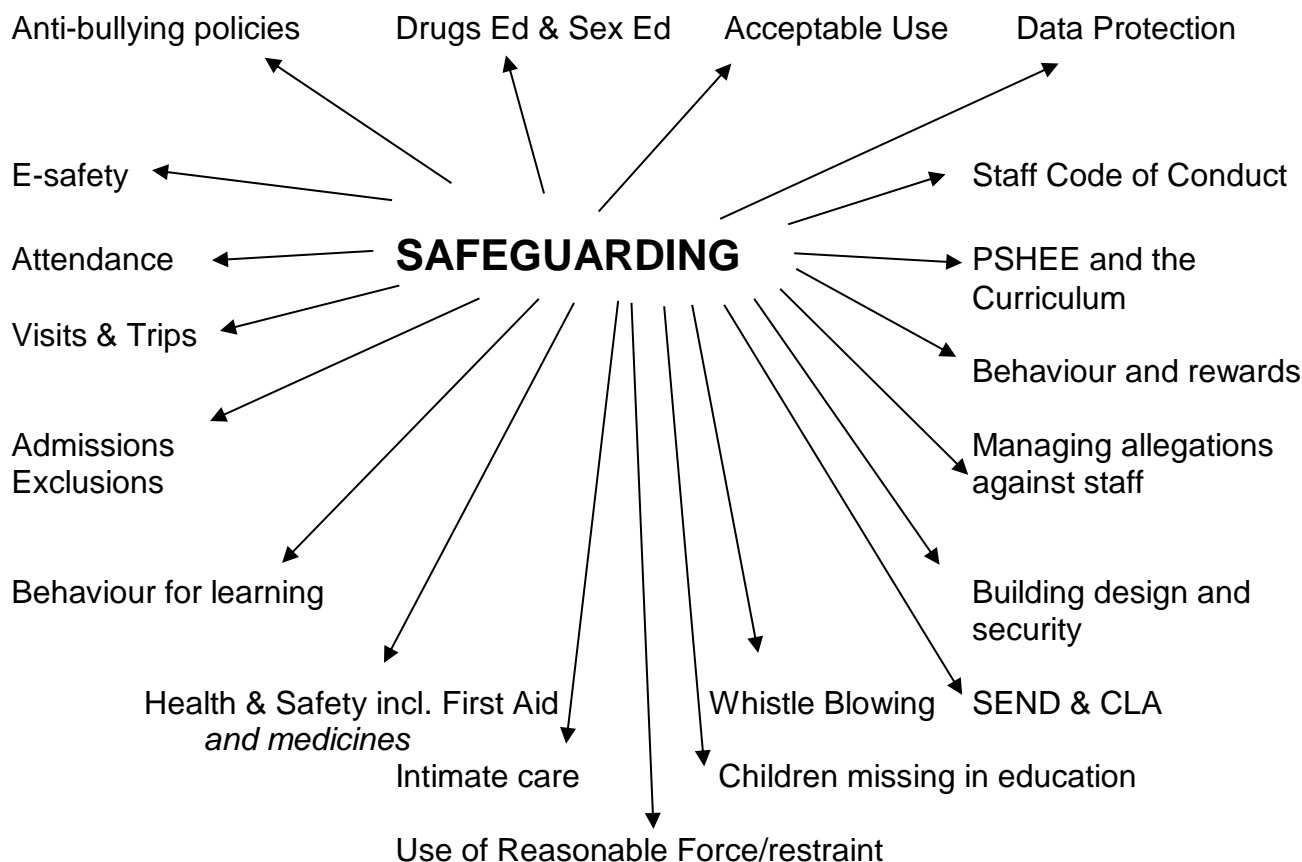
Anti-bullying policies

Drugs Ed & Sex Ed

Acceptable Use

Data Protection

E-safety

Staff Code of Conduct

Attendance

SAFEGUARDING

PSHEE and the Curriculum

Visits & Trips

Behaviour and rewards

Admissions Exclusions

Managing allegations against staff

Behaviour for learning

Building design and security

Health & Safety incl. First Aid *and medicines*

Whistle Blowing

SEND & CLA

Intimate care

Children missing in education

Use of Reasonable Force/restraint